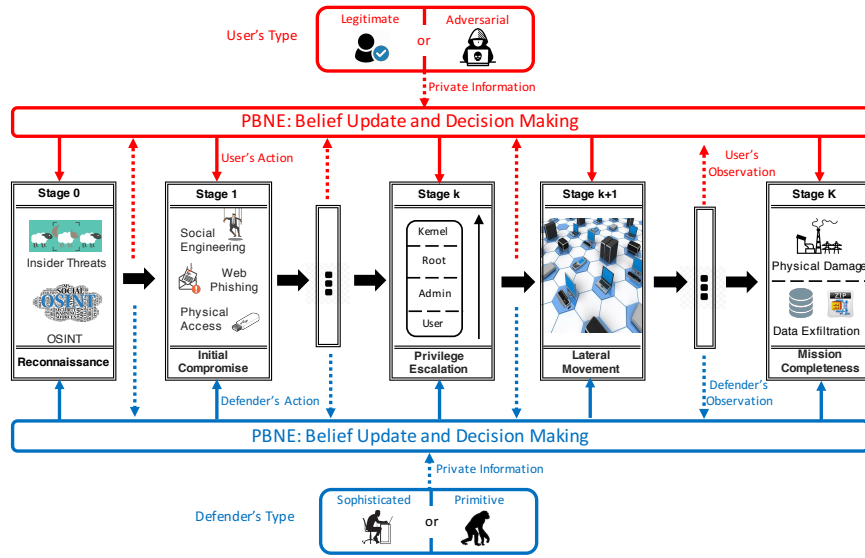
User's Type

Legitimate

or

Adversarial

Private Information

PBNE: Belief Update and Decision Making

User's Action

User's Observation

Stage 0

Insider Threats

OSINT

Reconnaissance

Stage 1

Social Engineering

Web Phishing

Physical Access

Initial Compromise

Stage k

Kernel

Root

Admin

User

Privilege Escalation

Stage k+1

Lateral Movement

Stage K

Physical Damage

Data Exfiltration

Mission Completeness

Defender's Action

Defender's Observation

PBNE: Belief Update and Decision Making

Private Information

Defender's Type

Sophisticated

or

Primitive